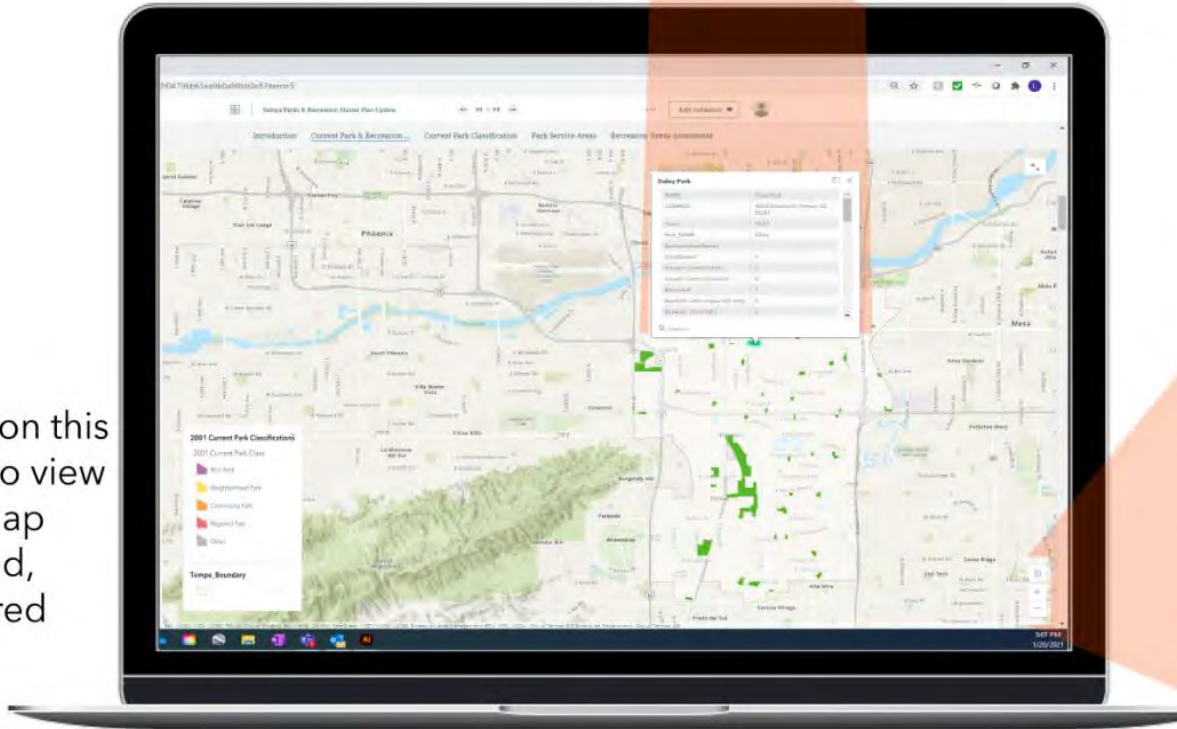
on this
o view
ap
d,
red

Tempe Parks & Recreation Master Plan Update

Add collection

Introduction Current Park & Recreation... Current Park Classification Park Service Areas Recreation Needs Assessment

Daley Park

Phoenix

Mesa

2001 Current Park Classifications

2001 Current Park Class

Mini Park

Neighborhood Park

Community Park

Regional Park

Other

Tempe_Boundary

5:07 PM
1/20/2021